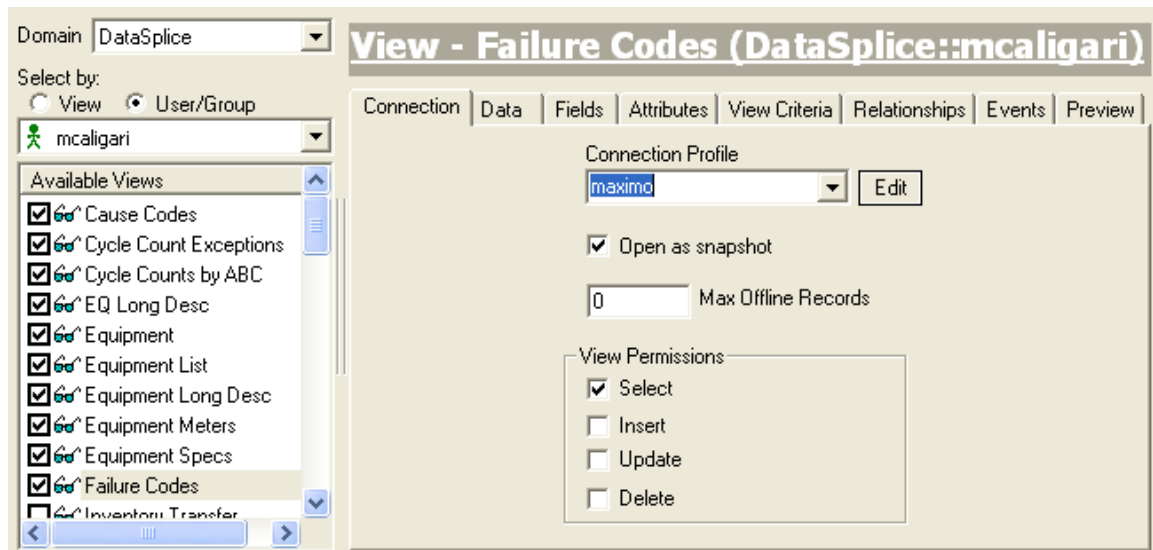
Domain DataSplice
Select by:
View User/Group
mcaligari
Available Views
Cause Codes
Cycle Count Exceptions
Cycle Counts by ABC
EQ Long Desc
Equipment
Equipment List
Equipment Long Desc
Equipment Meters
Equipment Specs
Failure Codes
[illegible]

View - Failure Codes (DataSplice::mcaligari)

Connection | Data | Fields | Attributes | View Criteria | Relationships | Events | Preview

Connection Profile
maximo
Edit
Open as snapshot
0
Max Offline Records
View Permissions
Select
Insert
Update
Delete